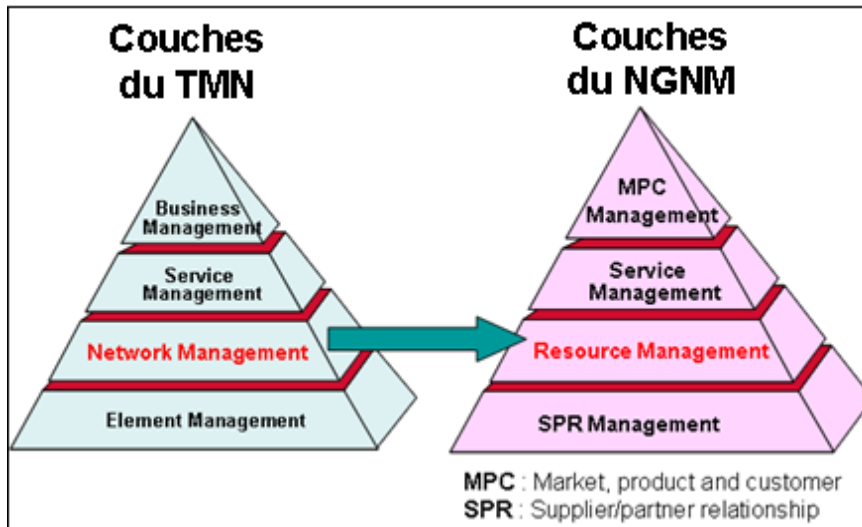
Couches du TMN

Business Management

Service Management

Network Management

Element Management

Couches du NGNM

MPC Management

Service Management

Resource Management

SPR Management

MPC : Market, product and customer
SPR : Supplier/partner relationship